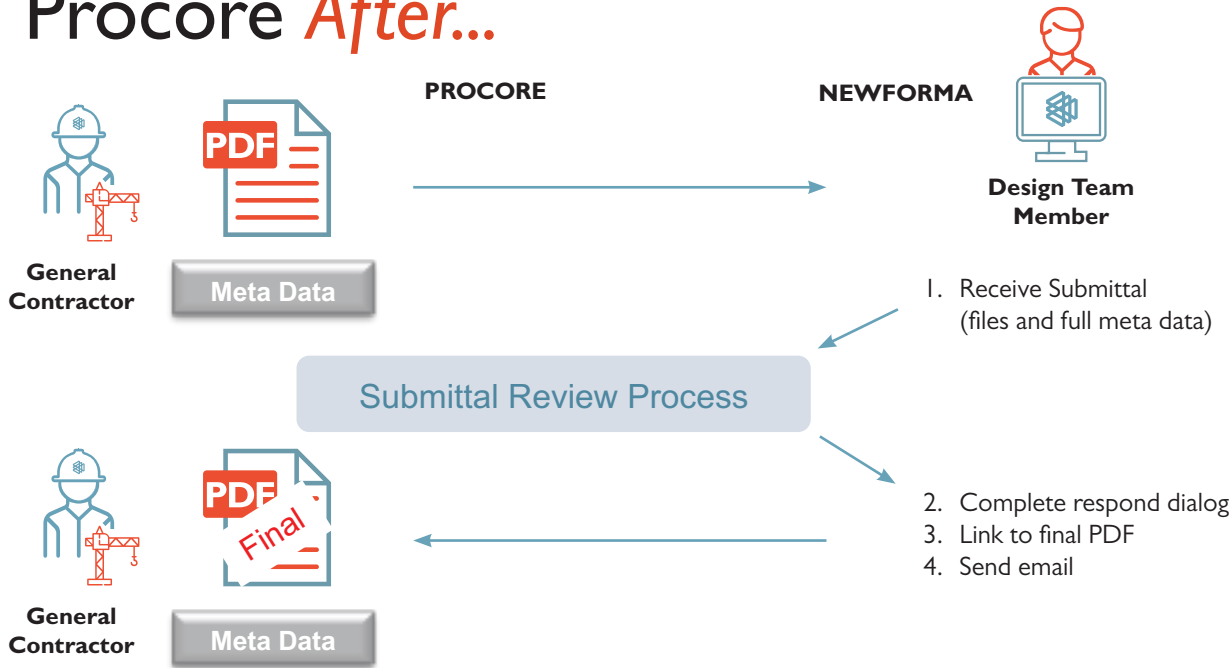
Procore After...

PROCORE

NEWFORMA

PDF

General Contractor

Meta Data

Design Team Member

1. Receive Submittal (files and full meta data)

Submittal Review Process

PDF

Final

General Contractor

Meta Data

2. Complete respond dialog
3. Link to final PDF
4. Send email